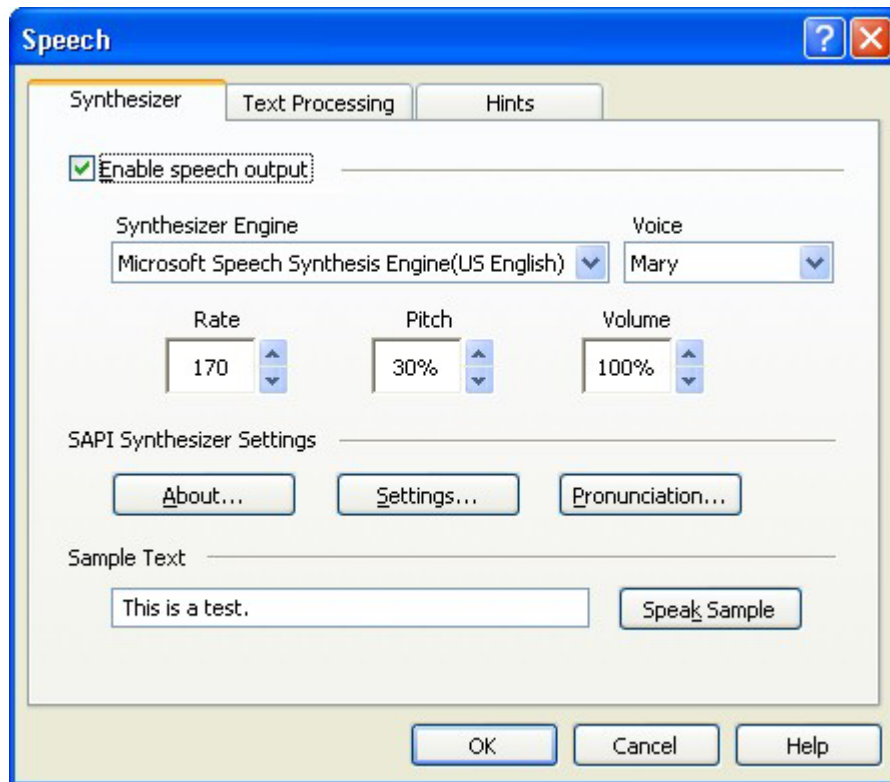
Speech

?

Synthesizer

Text Processing

Hints

Enable speech output

Synthesizer Engine

Microsoft Speech Synthesis Engine(US English)

Voice

Mary

Rate

170

Pitch

30%

Volume

100%

SAPI Synthesizer Settings

About...

Settings...

Pronunciation...

Sample Text

This is a test.

Speak Sample

OK

Cancel

Help